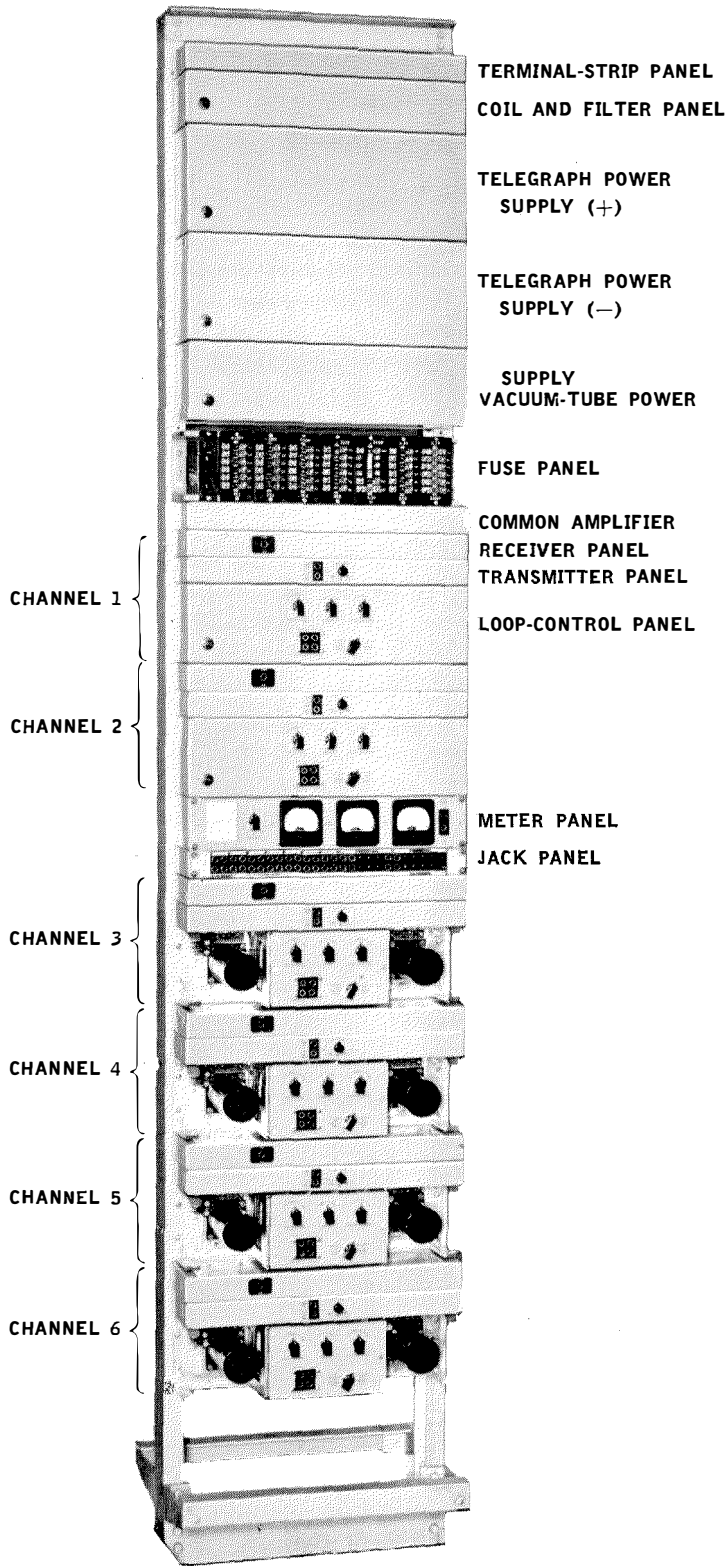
TERMINAL-STRIP PANEL
COIL AND FILTER PANEL
TELEGRAPH POWER SUPPLY (+)
TELEGRAPH POWER SUPPLY (—)
SUPPLY
VACUUM-TUBE POWER
FUSE PANEL
COMMON AMPLIFIER
RECEIVER PANEL
TRANSMITTER PANEL
LOOP-CONTROL PANEL
CHANNEL 1
CHANNEL 2
METER PANEL
JACK PANEL
CHANNEL 3
CHANNEL 4
CHANNEL 5
CHANNEL 6